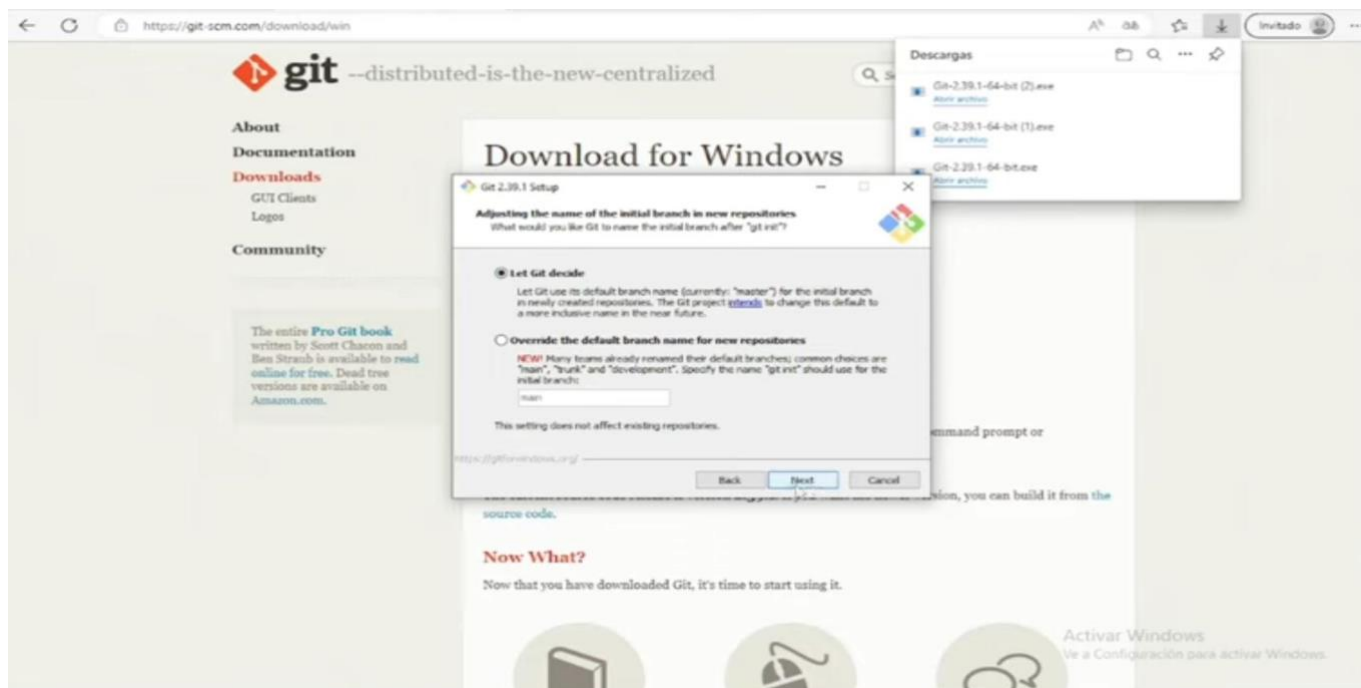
https://git-scm.com/download/win

Invitado

Descargas

Git-2.39.1-64-bit (2).exe
Abrir archivo

Git-2.39.1-64-bit (1).exe
Abrir archivo

Git-2.39.1-64-bit.exe
Abrir archivo

git --distributed-is-the-new-centralized

About
Documentation
Downloads
GUI Clients
Logos
Community

The entire Pro Git book written by Scott Chacon and Ben Straub is available to read online for free. Dead tree versions are available on Amazon.com.

Download for Windows

Git 2.39.1 Setup

Adjusting the name of the initial branch in new repositories
What would you like Git to name the initial branch after "git init"?

Let Git decide
Let Git use its default branch name (currently: "master") for the initial branch in newly created repositories. The Git project intends to change this default to a more inclusive name in the near future.

Override the default branch name for new repositories
NEW! Many teams already renamed their default branches; common choices are "main", "trunk" and "development". Specify the name "git init" should use for the initial branch:

main

This setting does not affect existing repositories.

https://gitforwindows.org/

Back Next Cancel

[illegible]mmand prompt or

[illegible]sion, you can build it from the source code.

Now What?

Now that you have downloaded Git, it's time to start using it.

Activar Windows
Ve a Configuración para activar Windows.